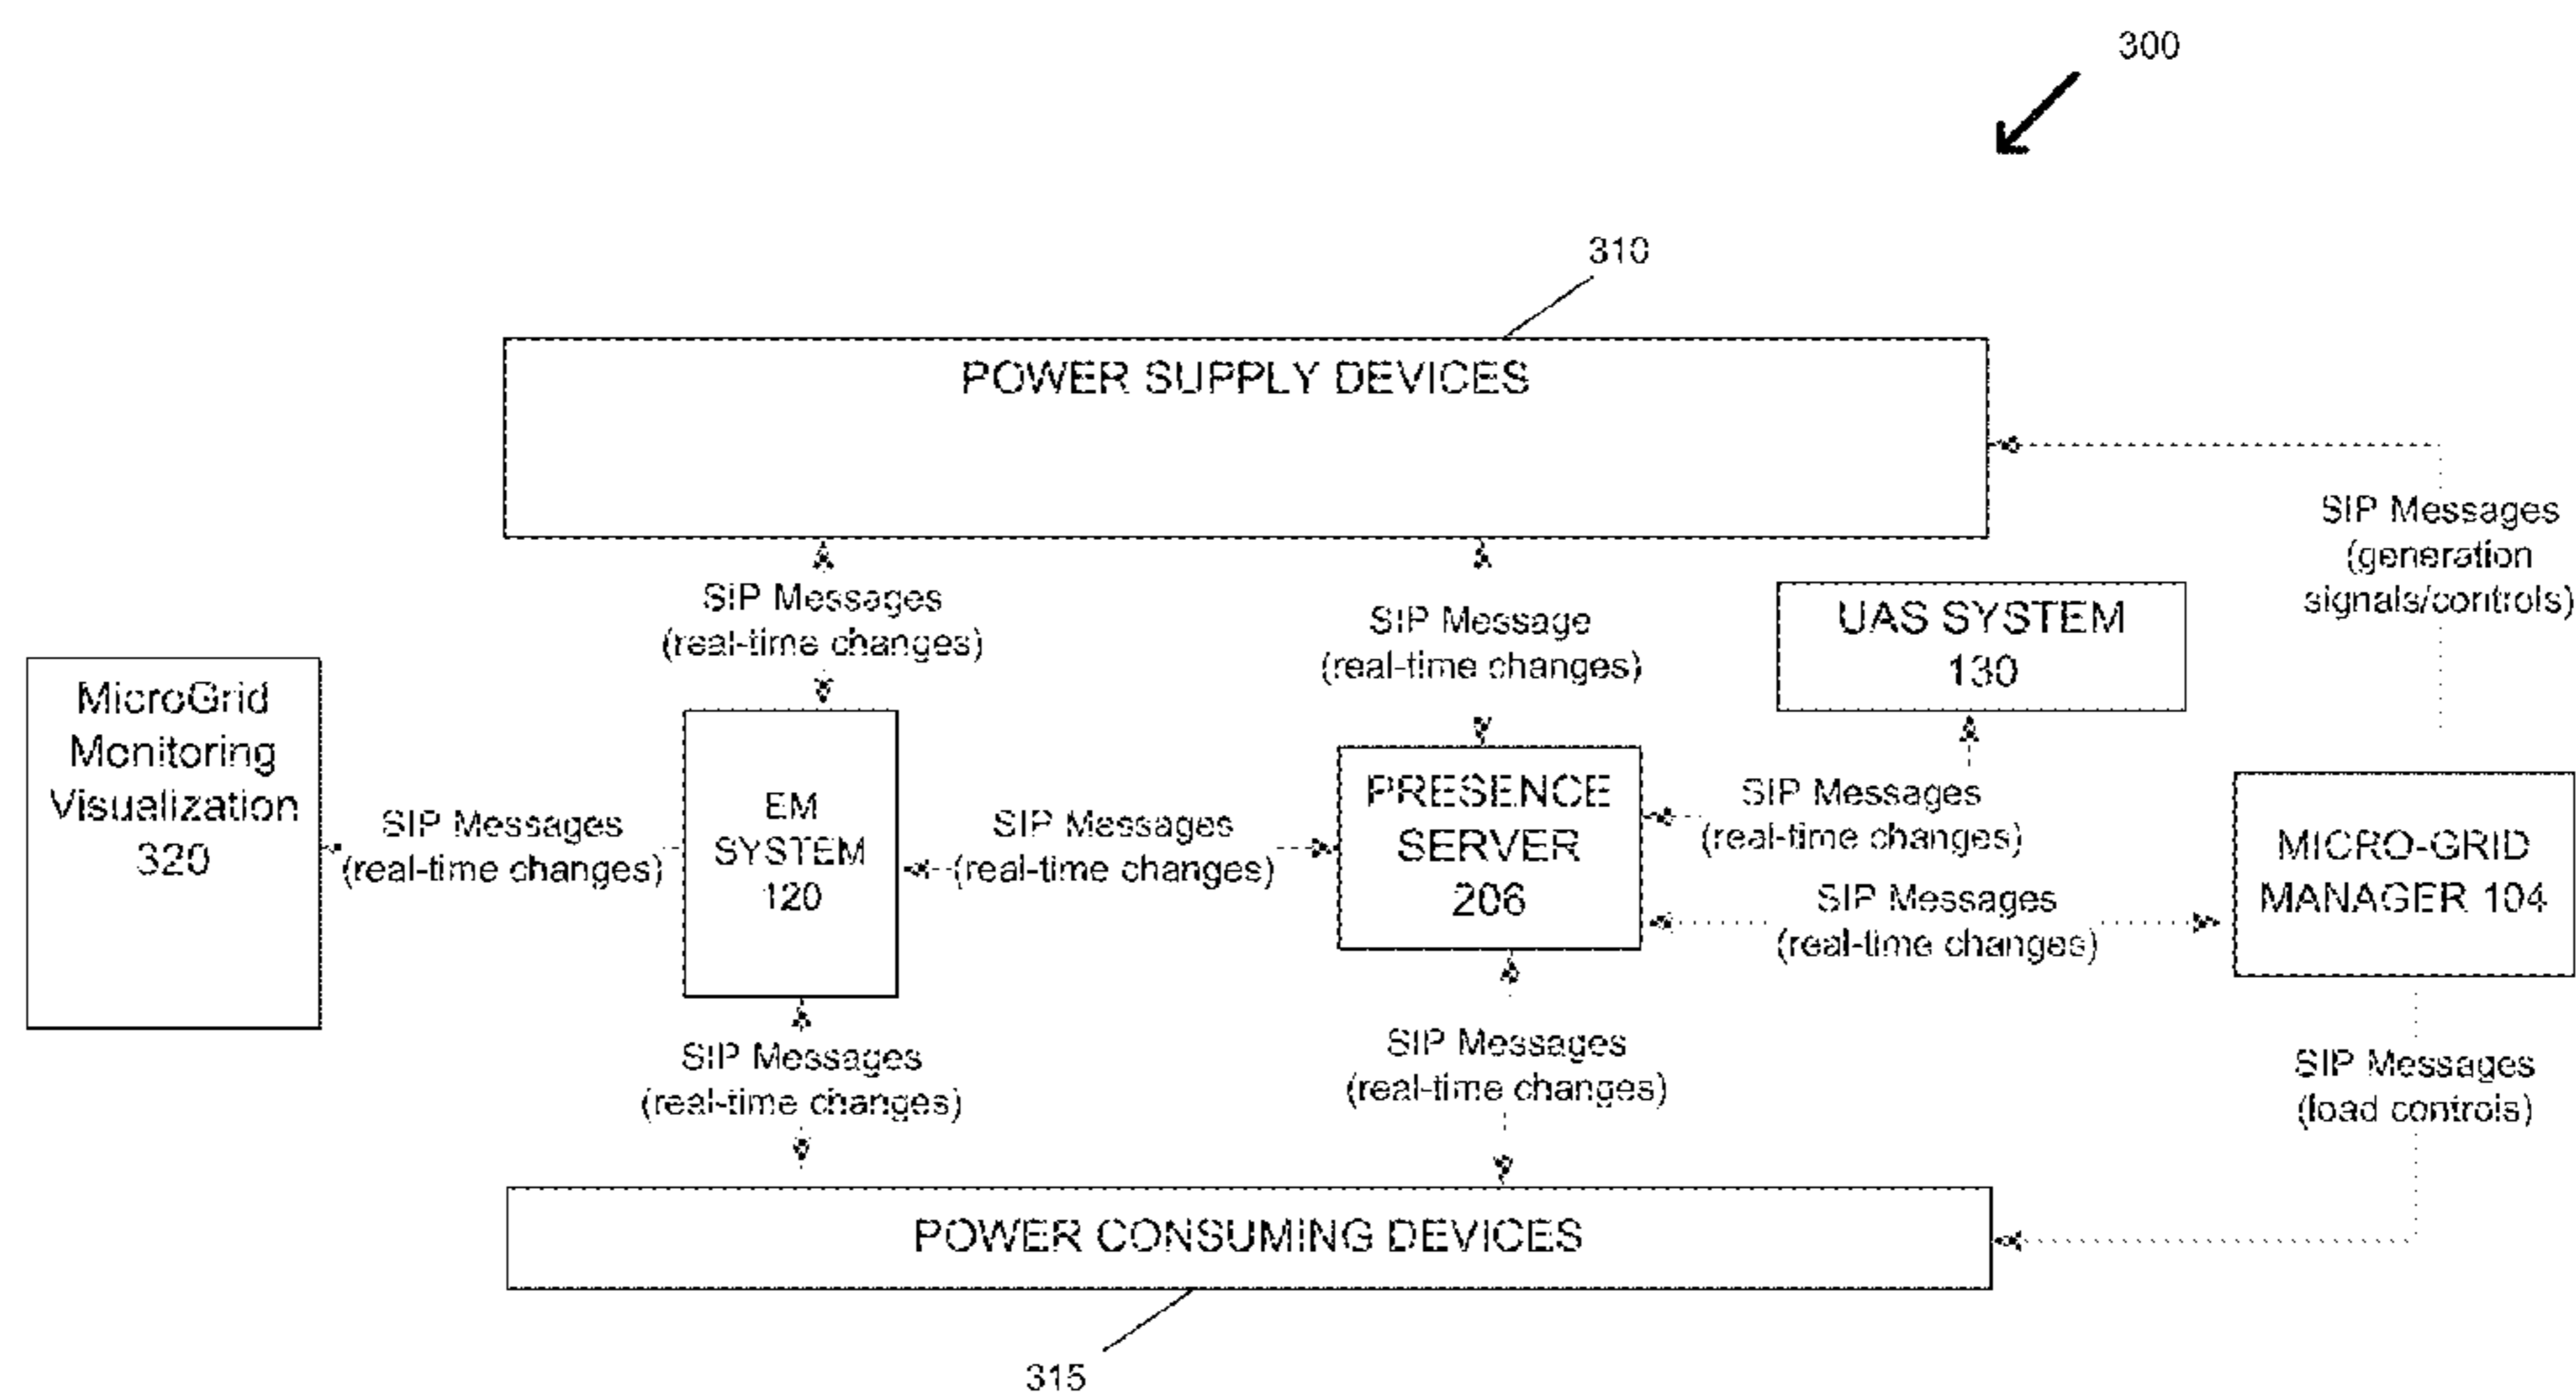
300

310

POWER SUPPLY DEVICES

SIP Messages (generation signals/controls)

SIP Messages (real-time changes)

SIP Message (real-time changes)

UAS SYSTEM 130

MicroGrid Monitoring Visualization 320

SIP Messages (real-time changes)

EM SYSTEM 120

SIP Messages (real-time changes)

PRESENCE SERVER 206

SIP Messages (real-time changes)

SIP Messages (real-time changes)

MICRO-GRID MANAGER 104

SIP Messages (real-time changes)

SIP Messages (real-time changes)

SIP Messages (load controls)

POWER CONSUMING DEVICES

315